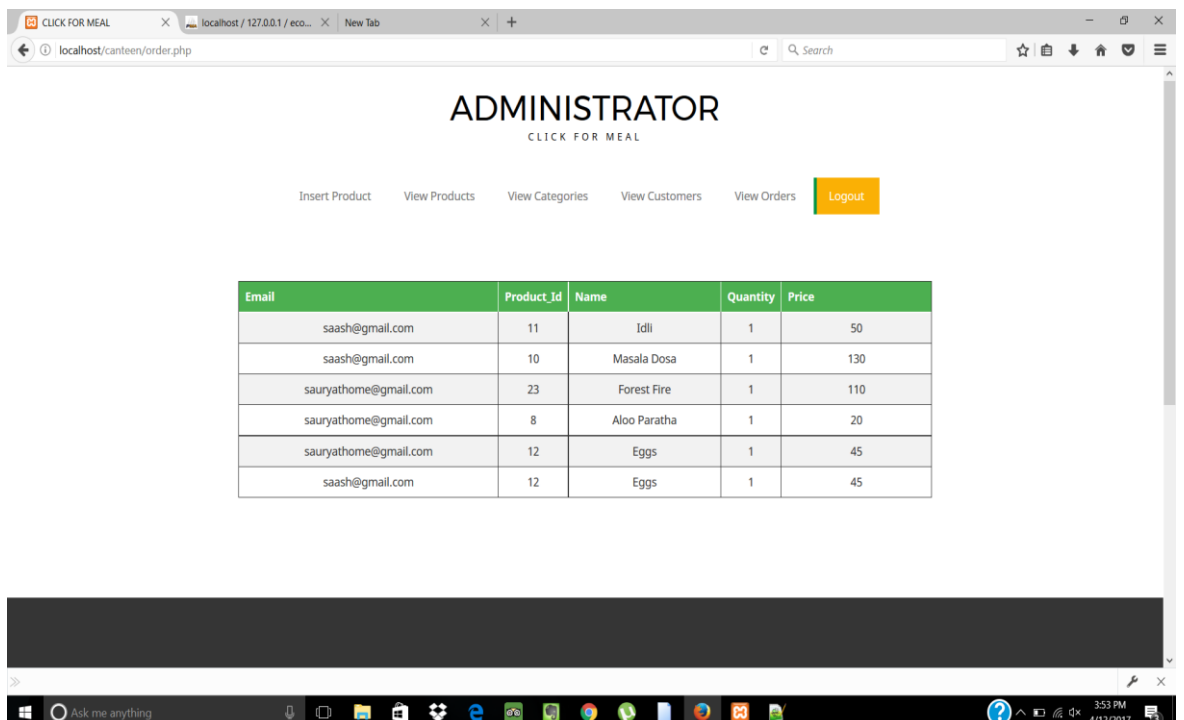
CLICK FOR MEAL | localhost / 127.0.0.1 / eco... | New Tab

localhost/canteen/order.php

Search

ADMINISTRATOR
CLICK FOR MEAL

Insert Product   View Products   View Categories   View Customers   View Orders   Logout

| Email | Product_Id | Name | Quantity | Price |
|---|---|---|---|---|
| saash@gmail.com | 11 | Idli | 1 | 50 |
| saash@gmail.com | 10 | Masala Dosa | 1 | 130 |
| sauryathome@gmail.com | 23 | Forest Fire | 1 | 110 |
| sauryathome@gmail.com | 8 | Aloo Paratha | 1 | 20 |
| sauryathome@gmail.com | 12 | Eggs | 1 | 45 |
| saash@gmail.com | 12 | Eggs | 1 | 45 |

Ask me anything

3:53 PM
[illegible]